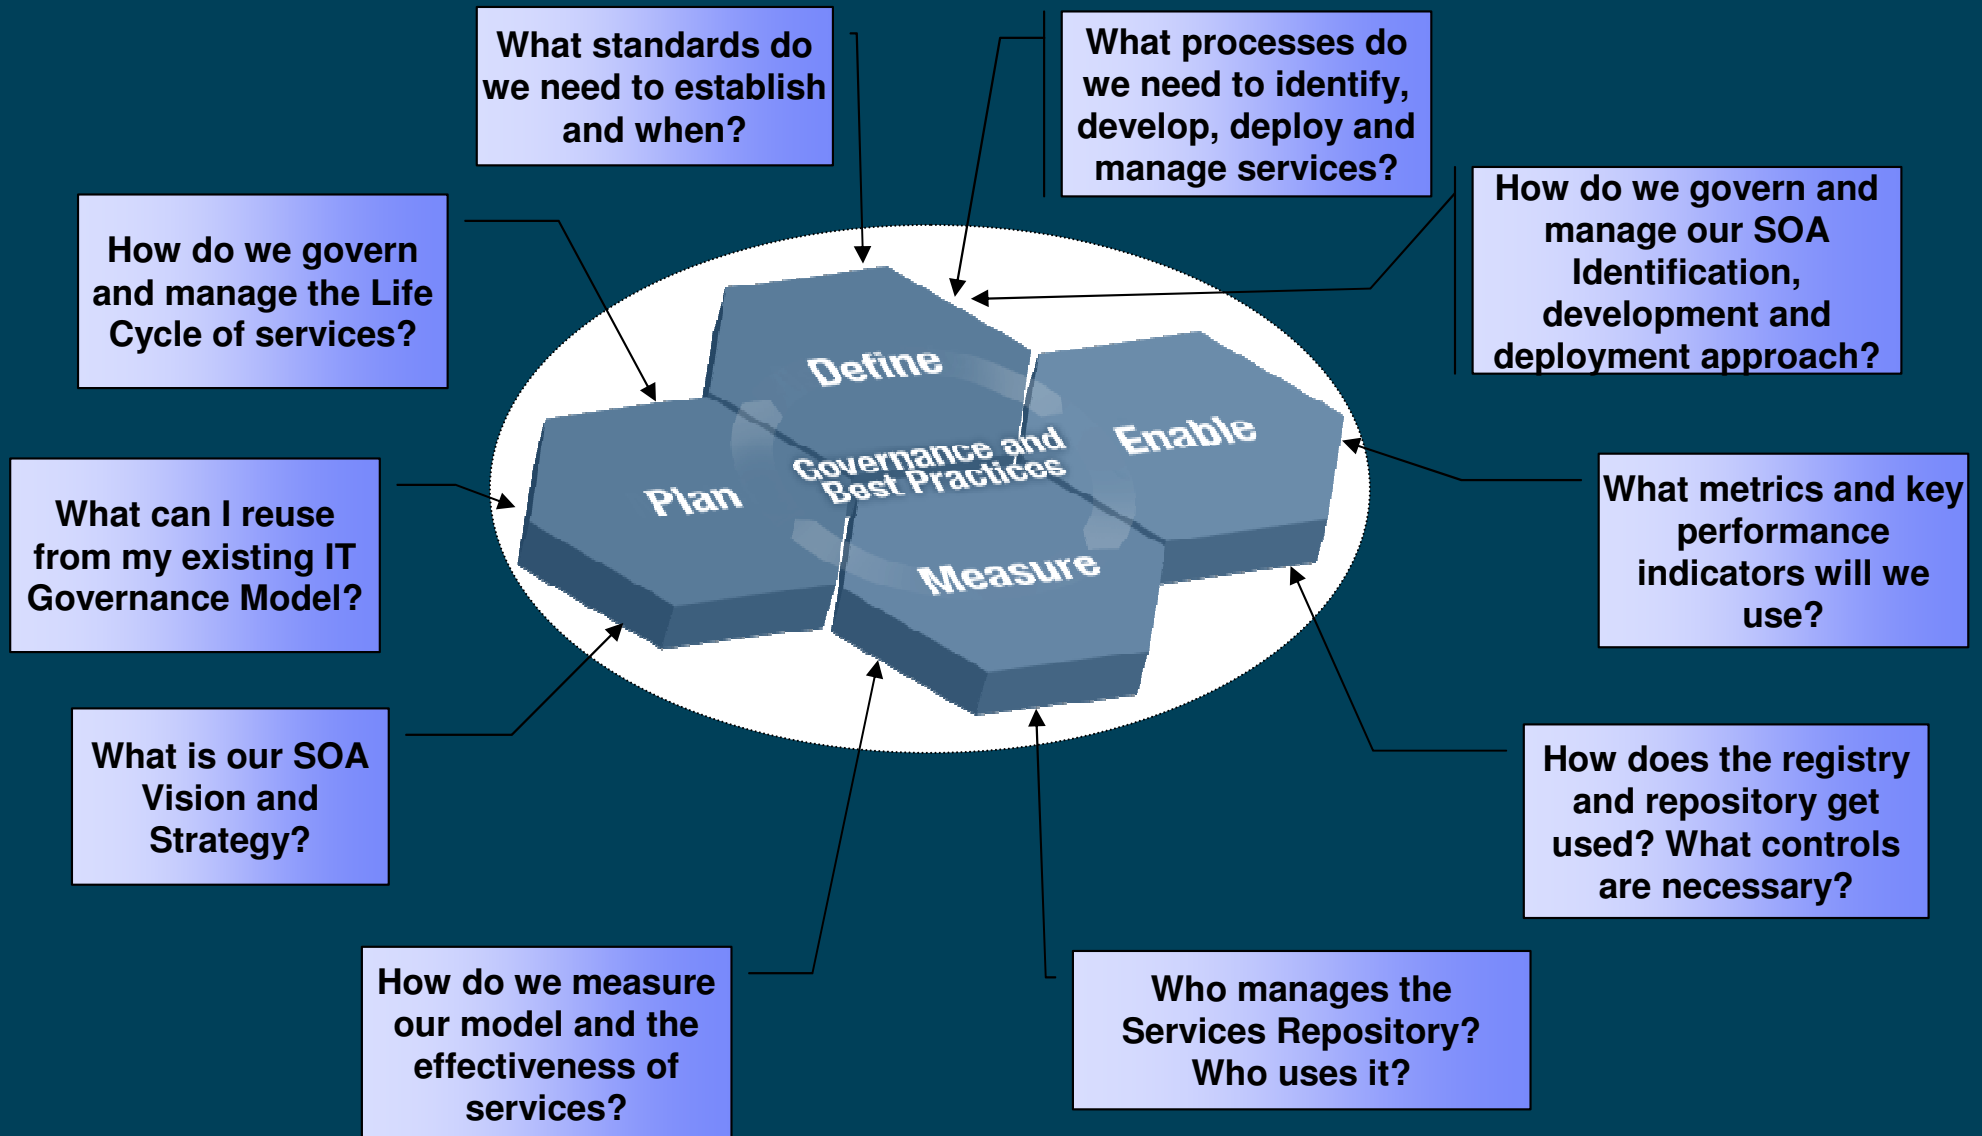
What standards do we need to establish and when?

What processes do we need to identify, develop, deploy and manage services?

How do we govern and manage the Life Cycle of services?

How do we govern and manage our SOA Identification, development and deployment approach?

Define

Plan

Governance and Best Practices

Enable

Measure

What can I reuse from my existing IT Governance Model?

What metrics and key performance indicators will we use?

What is our SOA Vision and Strategy?

How does the registry and repository get used? What controls are necessary?

How do we measure our model and the effectiveness of services?

Who manages the Services Repository? Who uses it?